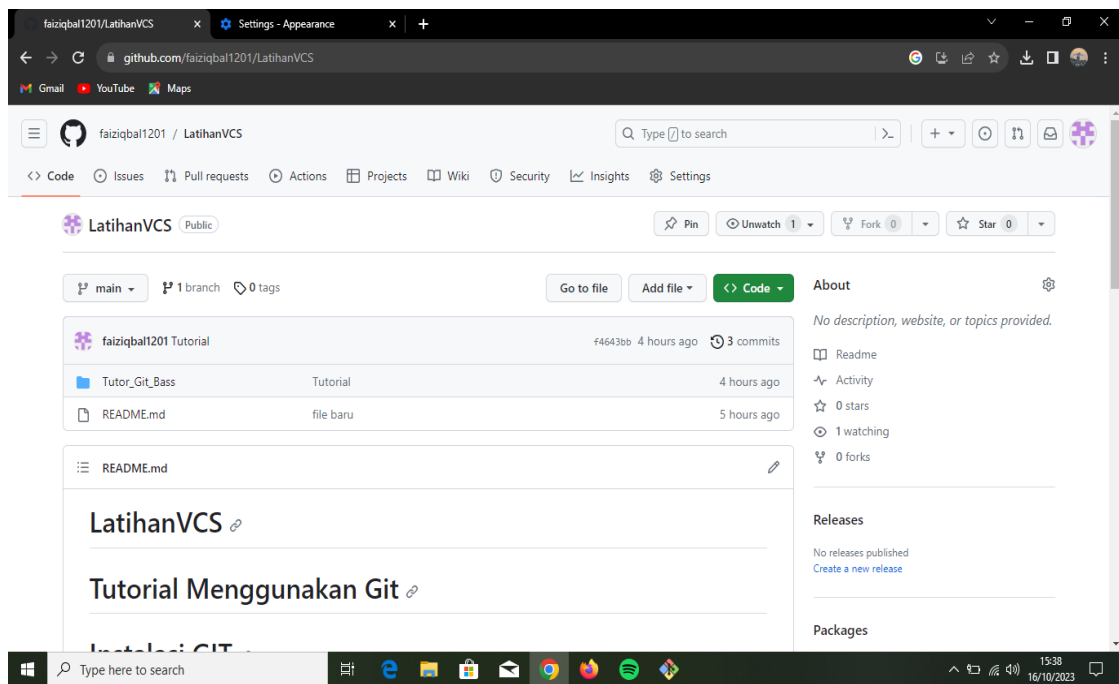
faiziqbal1201/LatihanVCS × Settings - Appearance × +

github.com/faiziqbal1201/LatihanVCS

Gmail YouTube Maps

faiziqbal1201 / LatihanVCS

Type / to search

Code Issues Pull requests Actions Projects Wiki Security Insights Settings

LatihanVCS Public

Pin Unwatch 1 Fork 0 Star 0

main 1 branch 0 tags

Go to file Add file Code

faiziqbal1201 Tutorial f4643bb 4 hours ago 3 commits

| | | |
|---|---|---|
| Tutor_Git_Bass | Tutorial | 4 hours ago |
| README.md | file baru | 5 hours ago |

README.md

# LatihanVCS

# Tutorial Menggunakan Git

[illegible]

About

No description, website, or topics provided.

Readme

Activity

0 stars

1 watching

0 forks

Releases

No releases published

Create a new release

Packages

Type here to search

15:38
16/10/2023